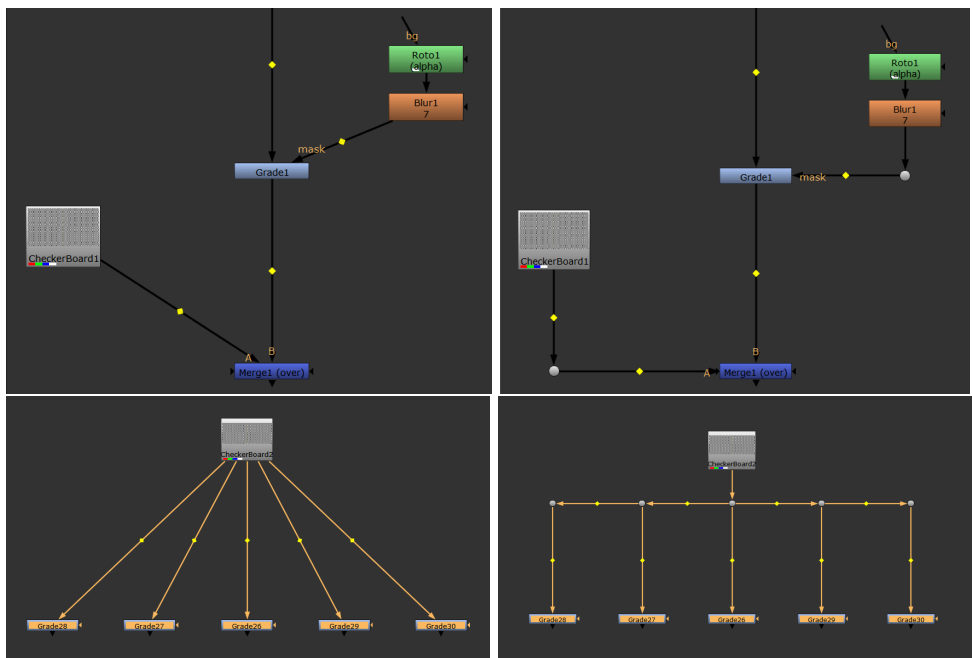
bg
Roto1
(alpha)
Blur1
7
mask
Grade1
CheckerBoard1
A
B
Merge1 (over)

bg
Roto1
(alpha)
Blur1
7
Grade1
mask
CheckerBoard1
B
A
Merge1 (over)

CheckerBoard2
Grade28
Grade27
Grade26
Grade29
Grade30

CheckerBoard2
Grade28
Grade27
Grade26
Grade29
Grade30